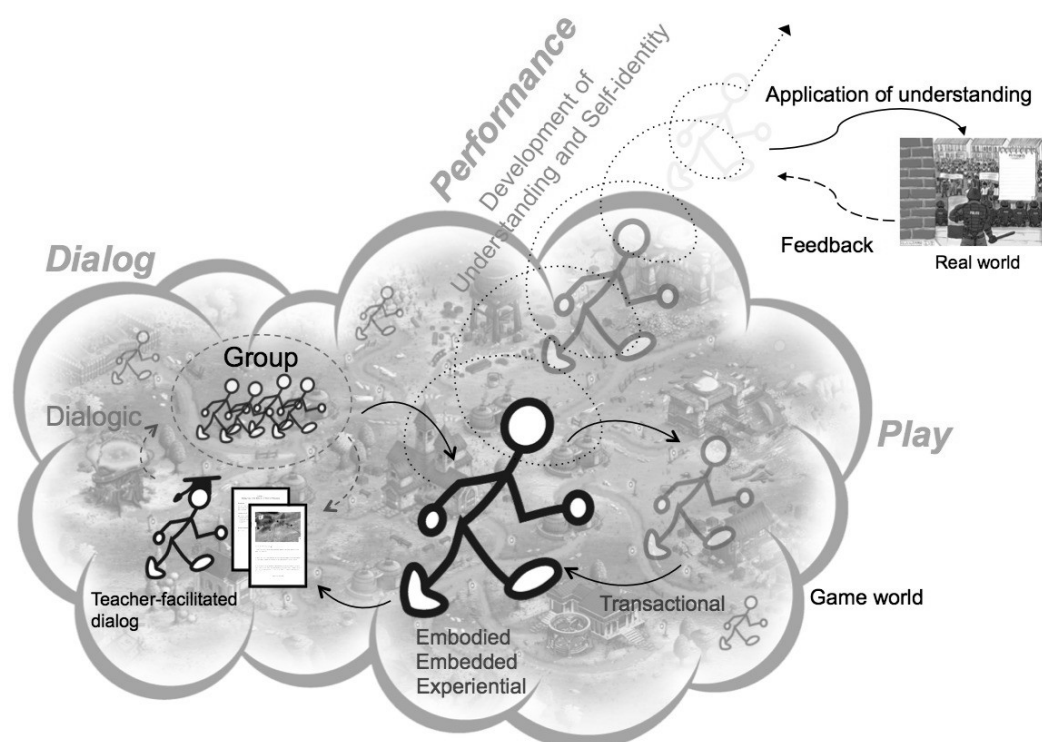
Performance
Development of Understanding and Self-identity

Application of understanding

Feedback

Real world

Dialog

Group

Dialogic

Play

Teacher-facilitated dialog

Transactional

Game world

Embodied
Embedded
Experiential